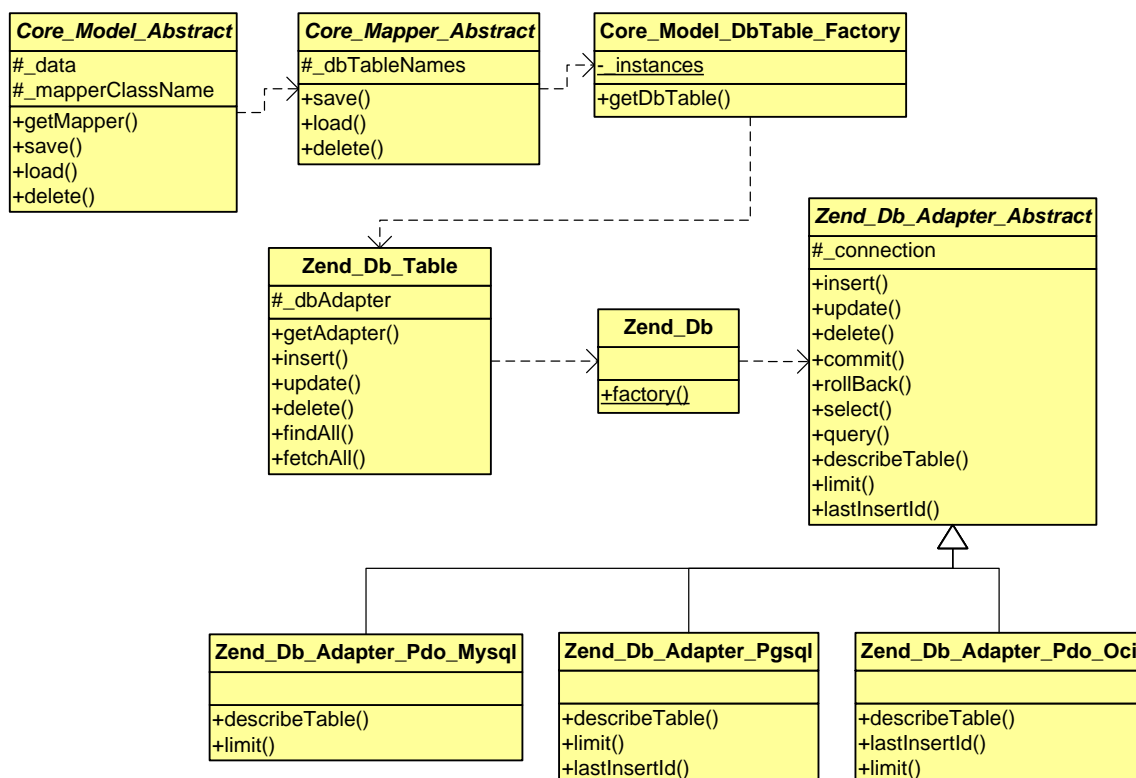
Core_Model_Abstract
#_data
#_mapperClassName
+getMapper()
+save()
+load()
+delete()

Core_Mapper_Abstract
#_dbTableNames
+save()
+load()
+delete()

Core_Model_DbTable_Factory
-_instances
+getDbTable()

Zend_Db_Table
#_dbAdapter
+getAdapter()
+insert()
+update()
+delete()
+findAll()
+fetchAll()

Zend_Db
+factory()

Zend_Db_Adapter_Abstract
#_connection
+insert()
+update()
+delete()
+commit()
+rollBack()
+select()
+query()
+describeTable()
+limit()
+lastInsertId()

Zend_Db_Adapter_Pdo_Mysql
+describeTable()
+limit()

Zend_Db_Adapter_Pgsql
+describeTable()
+limit()
+lastInsertId()

Zend_Db_Adapter_Pdo_Oci
+describeTable()
+lastInsertId()
+limit()